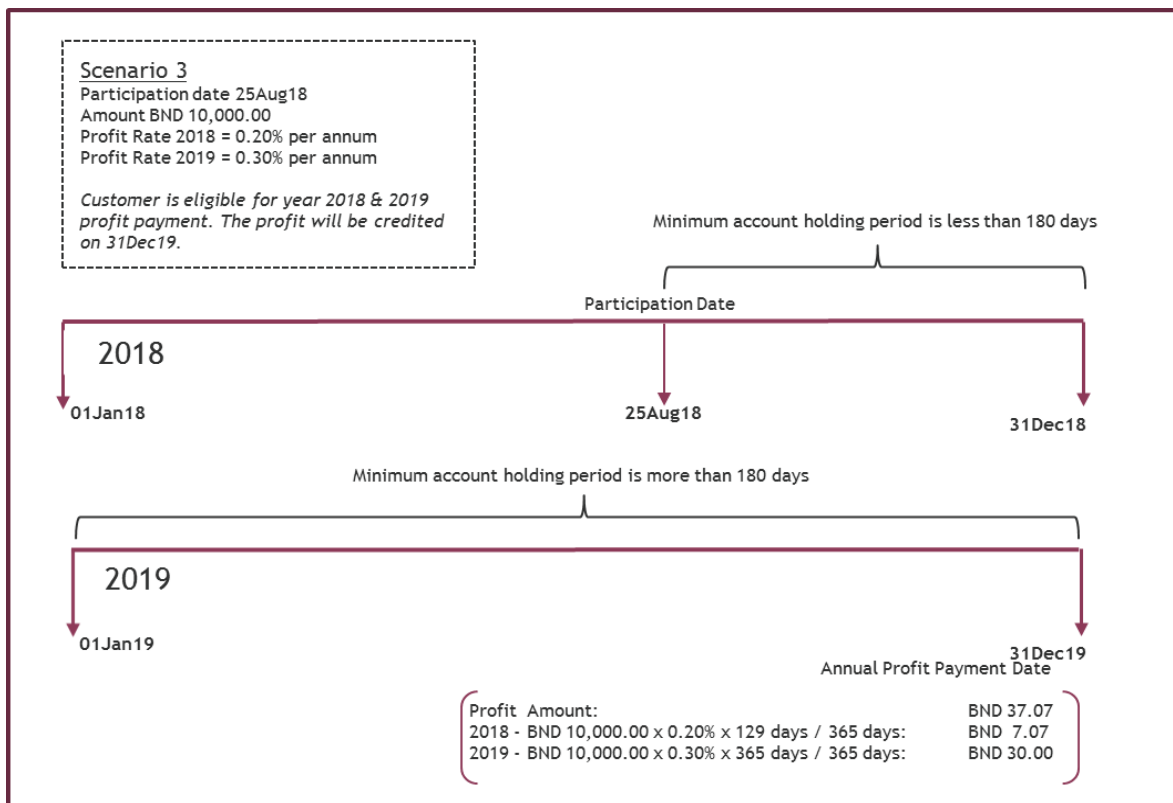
Scenario 3
Participation date 25Aug18
Amount BND 10,000.00
Profit Rate 2018 = 0.20% per annum
Profit Rate 2019 = 0.30% per annum

Customer is eligible for year 2018 & 2019 profit payment. The profit will be credited on 31Dec19.

Minimum account holding period is less than 180 days

Participation Date

2018

01Jan18

25Aug18

31Dec18

Minimum account holding period is more than 180 days

2019

01Jan19

31Dec19
Annual Profit Payment Date

| Profit Amount: | BND 37.07 |
|---|---|
| 2018 - BND 10,000.00 x 0.20% x 129 days / 365 days: | BND 7.07 |
| 2019 - BND 10,000.00 x 0.30% x 365 days / 365 days: | BND 30.00 |